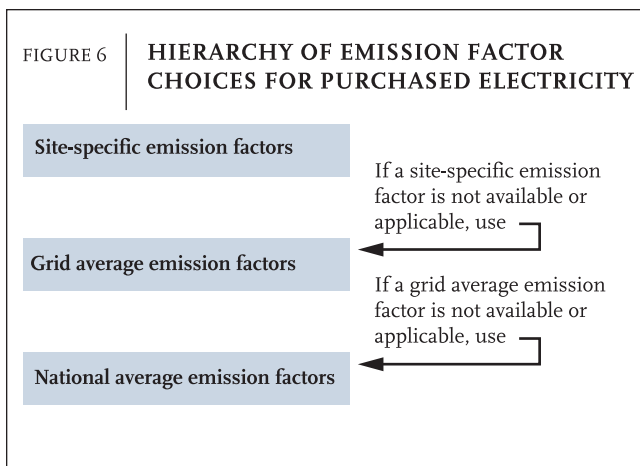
FIGURE 6

HIERARCHY OF EMISSION FACTOR CHOICES FOR PURCHASED ELECTRICITY

Site-specific emission factors

If a site-specific emission factor is not available or applicable, use

Grid average emission factors

If a grid average emission factor is not available or applicable, use

National average emission factors